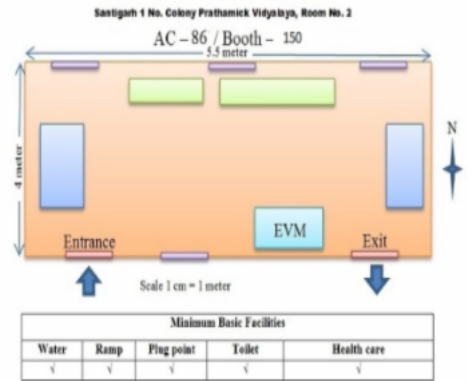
Santigarh 1 No. Colony Prathamick Vidyalaya, Room No. 2

AC – 86 / Booth – 150

5.5 meter

4 meter

N

EVM

Entrance

Exit

Scale 1 cm = 1 meter

| Minimum Basic Facilities | | | | |
|---|---|---|---|---|
| Water | Ramp | Plug point | Toilet | Health care |
| √ | √ | √ | √ | √ |